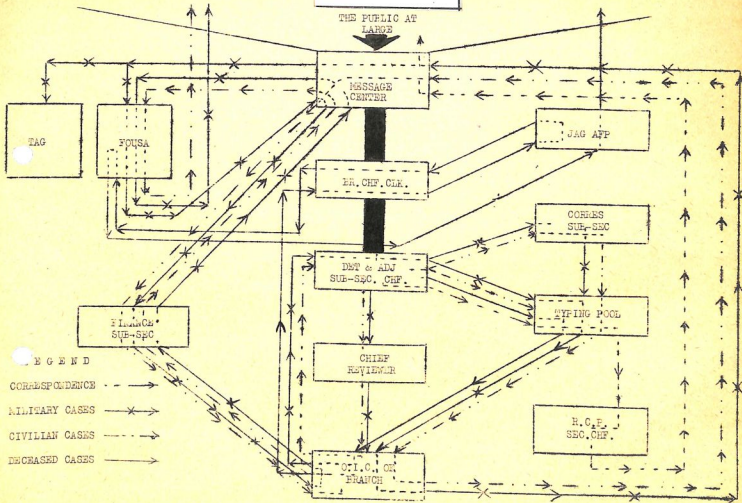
THE PUBLIC AT LARGE

MESSAGE CENTER

TAG

FOUSA

JAG AFP

BR. CHF. CLK.

CORRES SUB-SEC

DET & ADJ SUB-SEC. CHF.

FINANCE SUB-SEC

TYPING POOL

CHIEF REVIEWER

LEGEND

CORRESPONDENCE

MILITARY CASES

CIVILIAN CASES

DECEASED CASES

R.C.F. SEC. CHF.

O.I.C. OF BRANCH